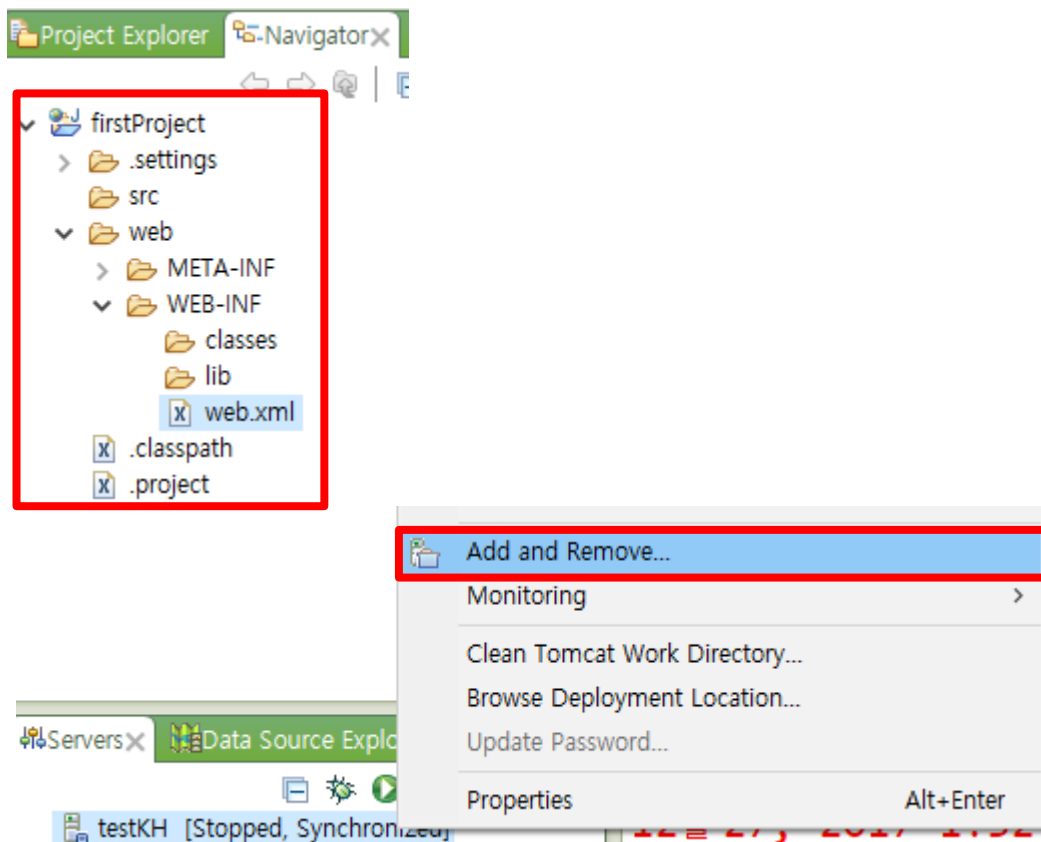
Project Explorer Navigator

firstProject
.settings
src
web
META-INF
WEB-INF
classes
lib
web.xml
.classpath
.project

Add and Remove...
Monitoring
Clean Tomcat Work Directory...
Browse Deployment Location...
Update Password...
Properties Alt+Enter

Servers Data Source Explo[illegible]
testKH [Stopped, Synchronized]
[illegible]